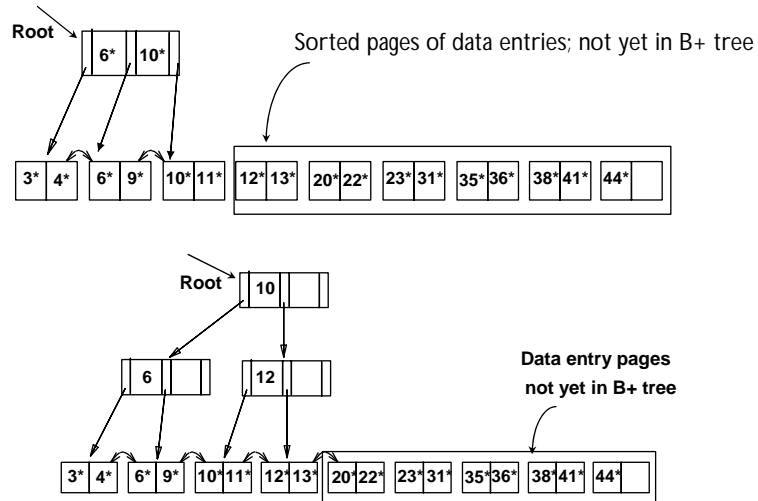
Root

6* 10*

Sorted pages of data entries; not yet in B+ tree

3* 4* 6* 9* 10* 11* 12* 13* 20* 22* 23* 31* 35* 36* 38* 41* 44*

Root

10

6

12

Data entry pages not yet in B+ tree

3* 4* 6* 9* 10* 11* 12* 13* 20* 22* 23* 31* 35* 36* 38* 41* 44*